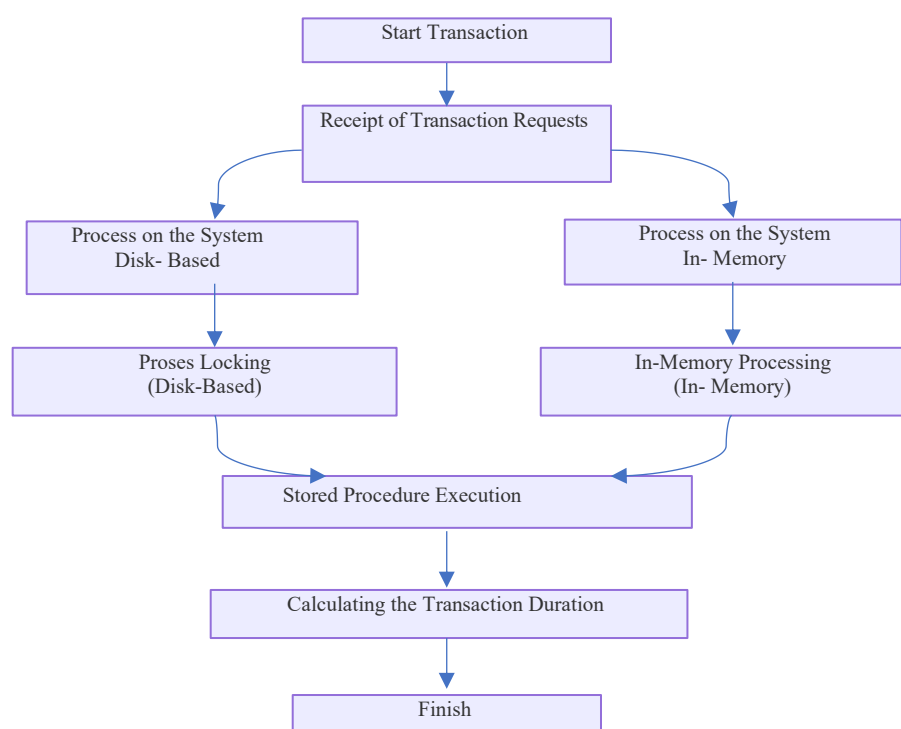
Start Transaction

Receipt of Transaction Requests

Process on the System
Disk- Based

Process on the System
In- Memory

Proses Locking
(Disk-Based)

In-Memory Processing
(In- Memory)

Stored Procedure Execution

Calculating the Transaction Duration

Finish